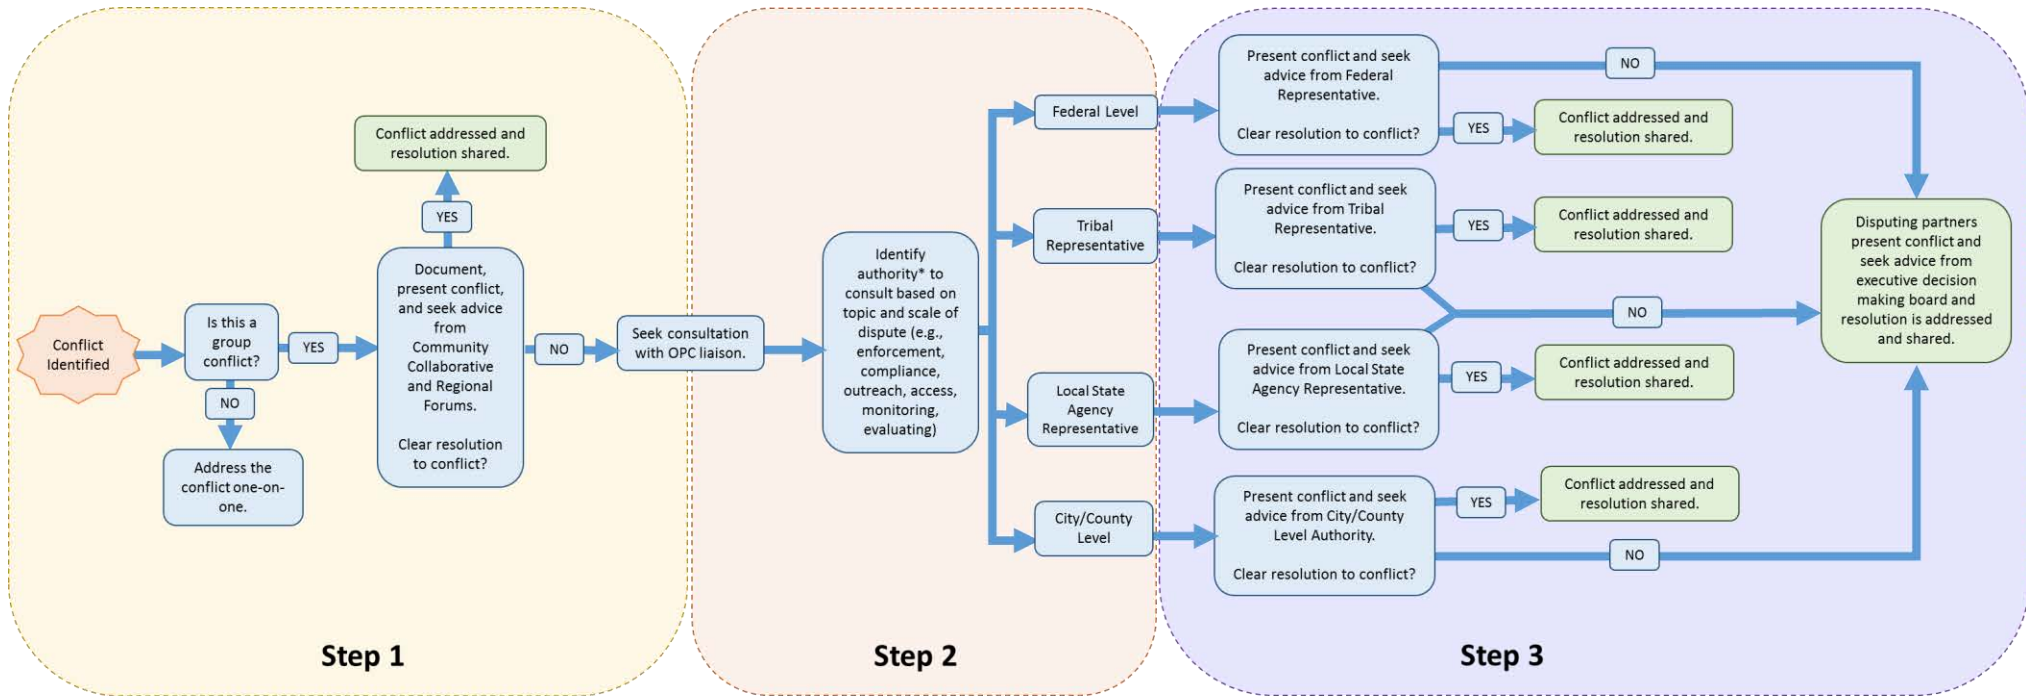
Conflict Identified

Is this a group conflict?

YES

NO

Address the conflict one-on-one.

Document, present conflict, and seek advice from Community Collaborative and Regional Forums.

Clear resolution to conflict?

YES

Conflict addressed and resolution shared.

NO

Seek consultation with OPC liaison.

Step 1

Identify authority* to consult based on topic and scale of dispute (e.g., enforcement, compliance, outreach, access, monitoring, evaluating)

Federal Level

Tribal Representative

Local State Agency Representative

City/County Level

Step 2

Present conflict and seek advice from Federal Representative.

Clear resolution to conflict?

NO

YES

Conflict addressed and resolution shared.

Present conflict and seek advice from Tribal Representative.

Clear resolution to conflict?

YES

Conflict addressed and resolution shared.

NO

Present conflict and seek advice from Local State Agency Representative.

Clear resolution to conflict?

YES

Conflict addressed and resolution shared.

Present conflict and seek advice from City/County Level Authority.

Clear resolution to conflict?

YES

Conflict addressed and resolution shared.

NO

Disputing partners present conflict and seek advice from executive decision making board and resolution is addressed and shared.

Step 3